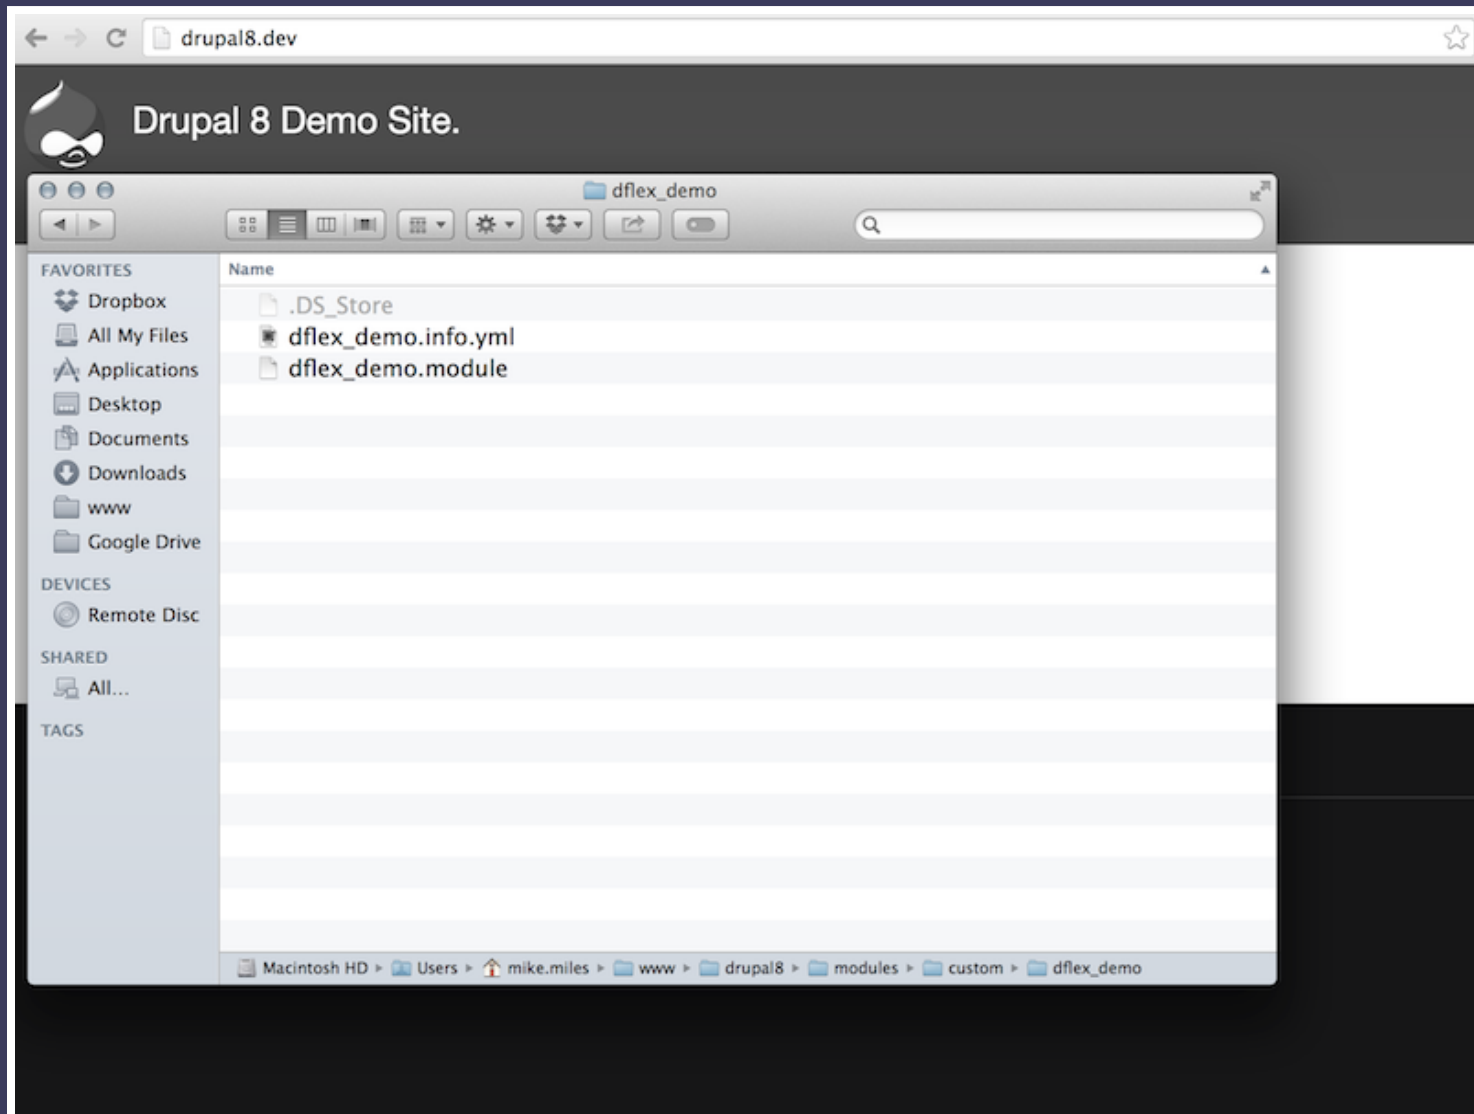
drupal8.dev

Drupal 8 Demo Site.

dflex_demo

FAVORITES
Dropbox
All My Files
Applications
Desktop
Documents
Downloads
www
Google Drive

DEVICES
Remote Disc

SHARED
All...

TAGS

Name
.DS_Store
dflex_demo.info.yml
dflex_demo.module

Macintosh HD ▸ Users ▸ mike.miles ▸ www ▸ drupal8 ▸ modules ▸ custom ▸ dflex_demo